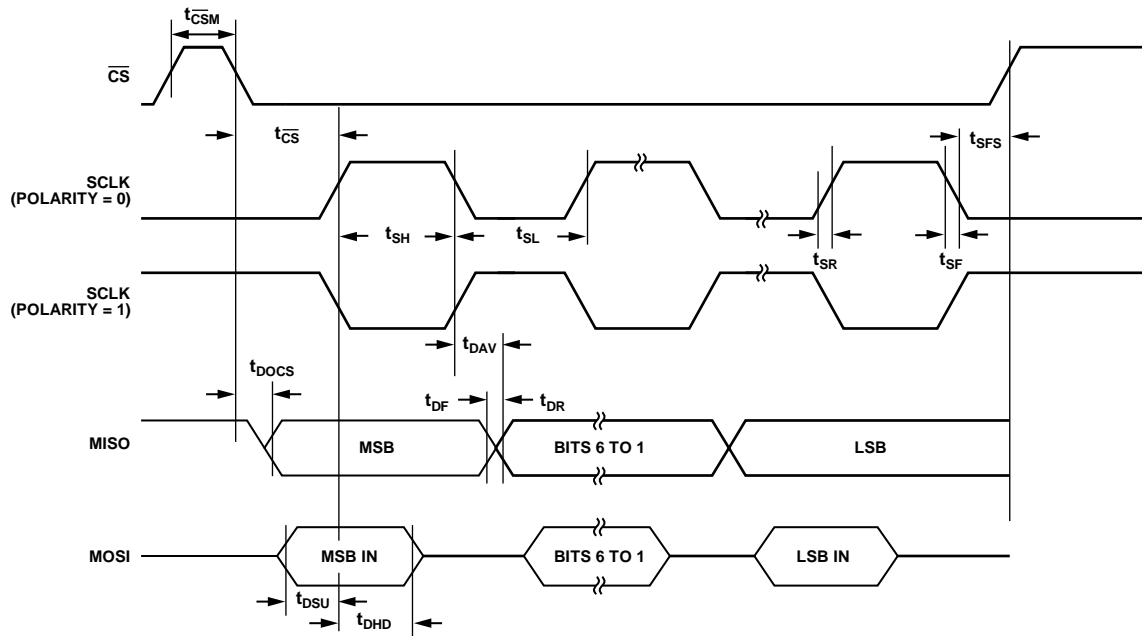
$t_{\overline{CSM}}$

$\overline{CS}$

$t_{\overline{CS}}$

$t_{SFS}$

SCLK (POLARITY = 0)

$t_{SH}$

$t_{SL}$

$t_{SR}$

$t_{SF}$

SCLK (POLARITY = 1)

$t_{DAV}$

$t_{DOCS}$

$t_{DF}$

$t_{DR}$

MISO

MSB

BITS 6 TO 1

LSB

MOSI

MSB IN

BITS 6 TO 1

LSB IN

$t_{DSU}$

$t_{DHD}$